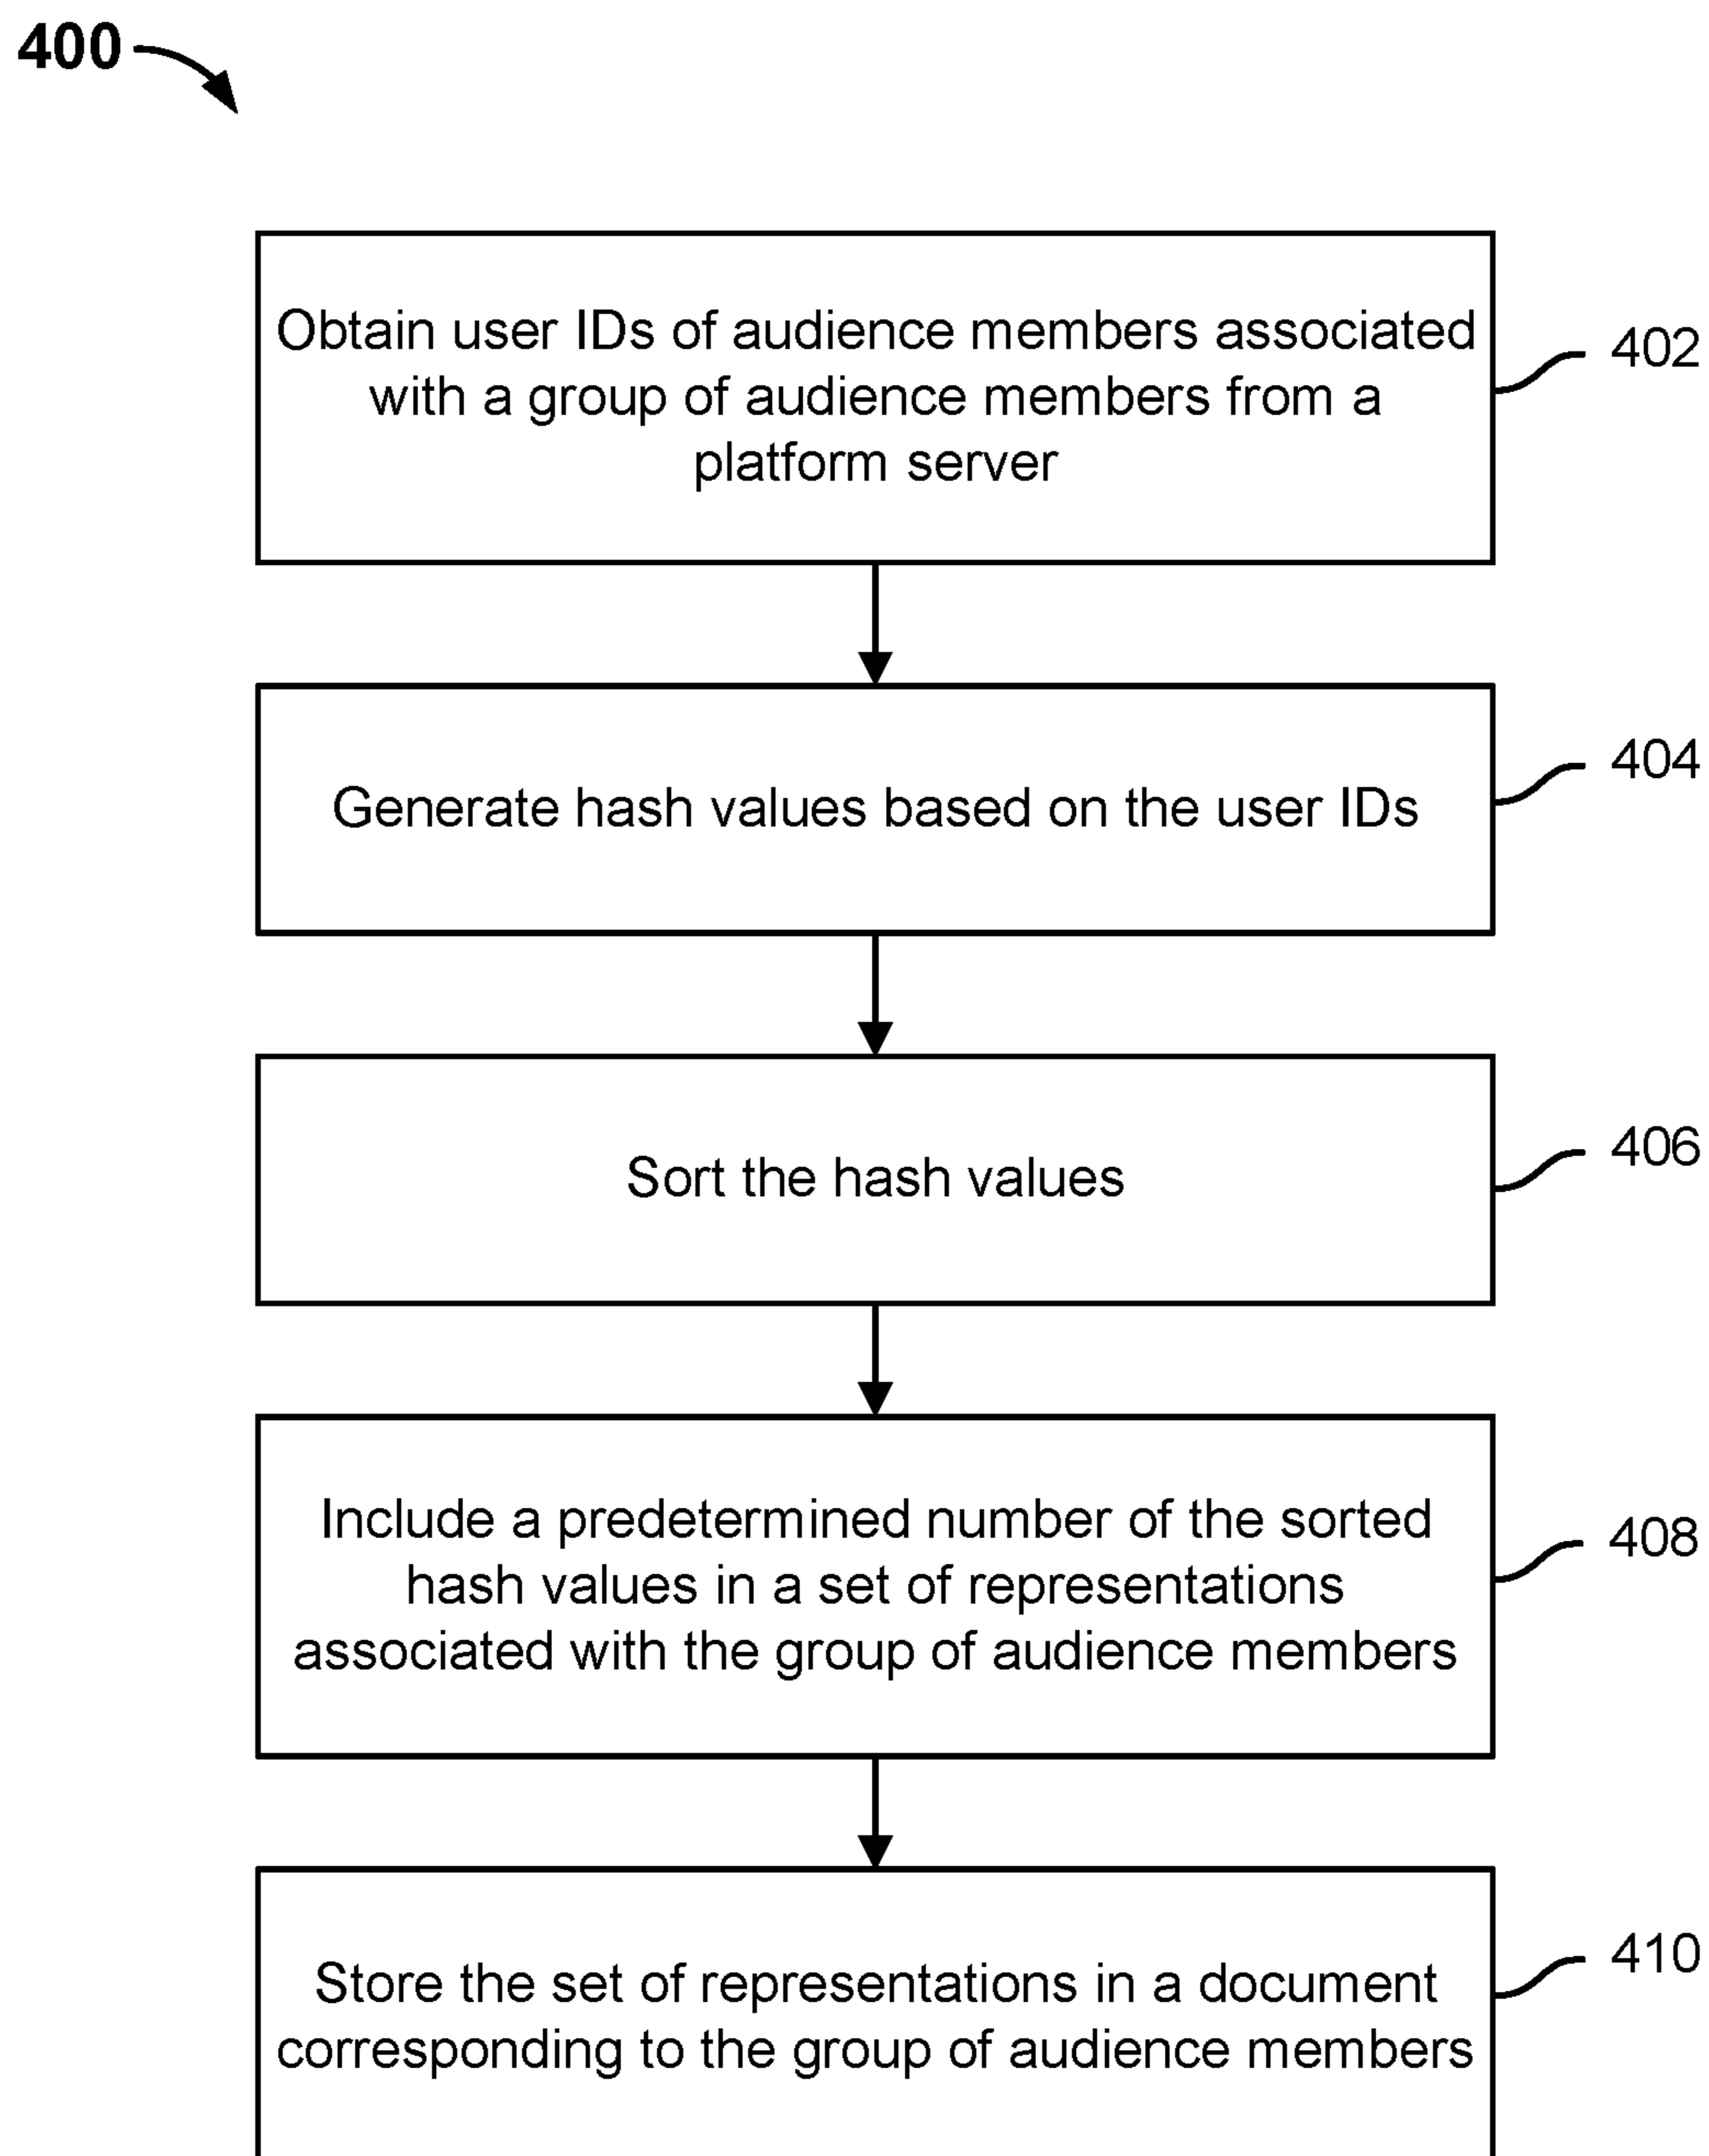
400

Obtain user IDs of audience members associated with a group of audience members from a platform server

402

Generate hash values based on the user IDs

404

Sort the hash values

406

Include a predetermined number of the sorted hash values in a set of representations associated with the group of audience members

408

Store the set of representations in a document corresponding to the group of audience members

410